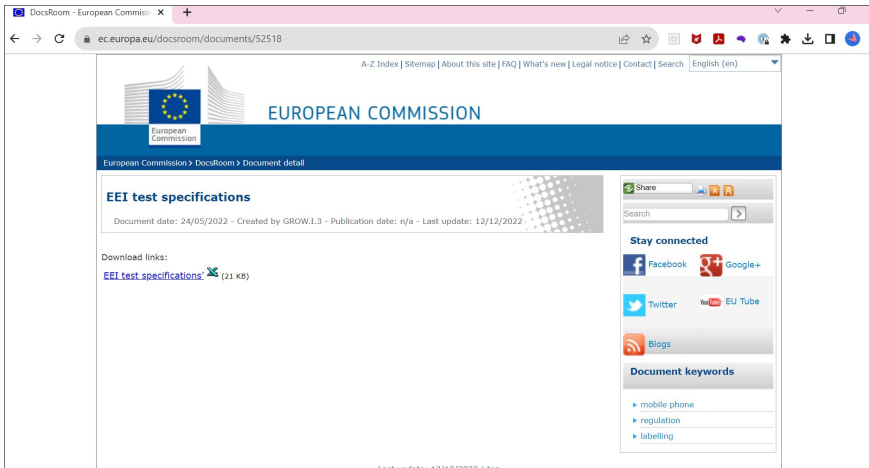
DocsRoom - European Commissi ×

ec.europa.eu/docsroom/documents/52518

A-Z Index | Sitemap | About this site | FAQ | What's new | Legal notice | Contact | Search English (en)

European Commission

EUROPEAN COMMISSION

European Commission › DocsRoom › Document detail

EEI test specifications

Document date: 24/05/2022 - Created by GROW.I.3 - Publication date: n/a - Last update: 12/12/2022

Download links:

EEI test specifications' (21 KB)

Share

Search

Stay connected

Facebook

Google+

Twitter

YouTube EU Tube

Blogs

Document keywords

▸ mobile phone

▸ regulation

▸ labelling

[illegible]